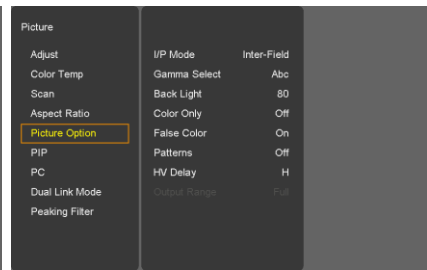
Picture

Adjust
Color Temp
Scan
Aspect Ratio
Picture Option
PIP
PC
Dual Link Mode
Peaking Filter

| | |
|---|---|
| I/P Mode | Inter-Field |
| Gamma Select | Abc |
| Back Light | 80 |
| Color Only | Off |
| False Color | On |
| Patterns | Off |
| HV Delay | H |
| Output Range | Full |